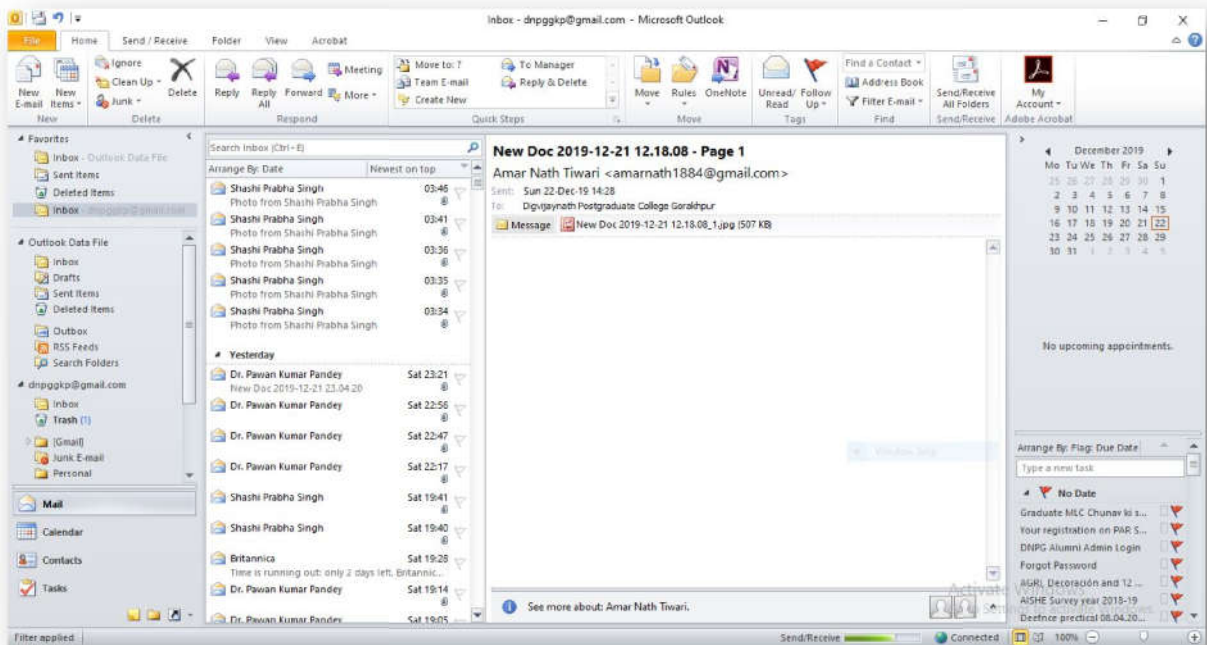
Inbox - dnpggkp@gmail.com - Microsoft Outlook

File | Home | Send / Receive | Folder | View | Acrobat

New E-mail | New Items | Ignore | Clean Up | Junk | Delete | Reply | Reply All | Forward | Meeting | More | Move to: ? | Team E-mail | Create New | To Manager | Reply & Delete | Move | Rules | OneNote | Unread/ Read | Follow Up | Find a Contact | Address Book | Filter E-mail | Send/Receive All Folders | My Account

New | Delete | Respond | Quick Steps | Move | Tags | Find | Send/Receive | Adobe Acrobat

Favorites
Inbox - Outlook Data File
Sent Items
Deleted Items
Inbox - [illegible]

Outlook Data File
Inbox
Drafts
Sent Items
Deleted Items
Outbox
RSS Feeds
Search Folders

dnpggkp@gmail.com
Inbox
Trash (1)
[Gmail]
Junk E-mail
Personal

Mail
Calendar
Contacts
Tasks

Search Inbox (Ctrl+E)
Arrange By: Date | Newest on top

Shashi Prabha Singh 03:46
Photo from Shashi Prabha Singh
Shashi Prabha Singh 03:41
Photo from Shashi Prabha Singh
Shashi Prabha Singh 03:36
Photo from Shashi Prabha Singh
Shashi Prabha Singh 03:35
Photo from Shashi Prabha Singh
Shashi Prabha Singh 03:34
Photo from Shashi Prabha Singh

Yesterday
Dr. Pawan Kumar Pandey Sat 23:21
New Doc 2019-12-21 23.04.20
Dr. Pawan Kumar Pandey Sat 22:56
Dr. Pawan Kumar Pandey Sat 22:47
Dr. Pawan Kumar Pandey Sat 22:17
Shashi Prabha Singh Sat 19:41
Shashi Prabha Singh Sat 19:40
Britannica Sat 19:28
Time is running out: only 2 days left. Britannic...
Dr. Pawan Kumar Pandey Sat 19:14
Dr. Pawan Kumar Pandey Sat 19:05

New Doc 2019-12-21 12.18.08 - Page 1
Amar Nath Tiwari <amarnath1884@gmail.com>
Sent: Sun 22-Dec-19 14:28
To: Digvijaynath Postgraduate College Gorakhpur
Message | New Doc 2019-12-21 12.18.08_1.jpg (507 KB)

See more about: Amar Nath Tiwari.

December 2019
Mo Tu We Th Fr Sa Su
25 26 27 28 29 30 1
2 3 4 5 6 7 8
9 10 11 12 13 14 15
16 17 18 19 20 21 22
23 24 25 26 27 28 29
30 31 1 2 3 4 5

No upcoming appointments.

Arrange By: Flag: Due Date
Type a new task
No Date
Graduate MLC Chunav ki s...
Your registration on PAR S...
DNPG Alumni Admin Login
Forgot Password
AGRI. Decoración and 12 ...
AISHE Survey year 2018-19
Deefnce prectical 08.04.20...

Activate Windows

Filter applied | Send/Receive | Connected | 100%